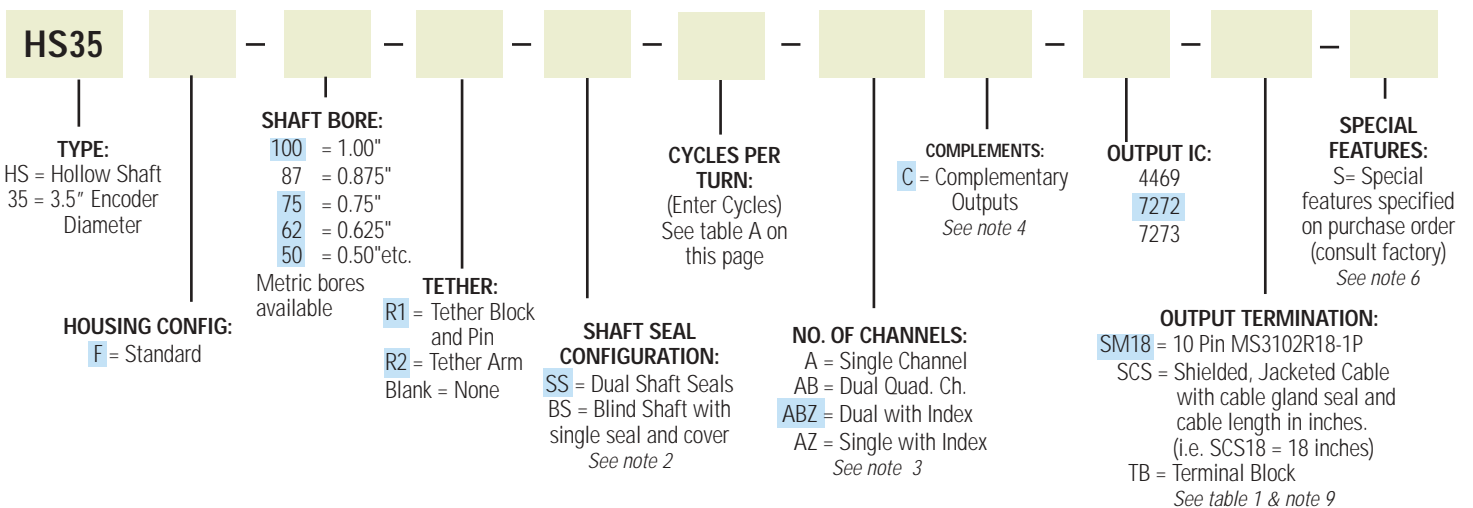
HS35 – – – – – – – –

TYPE:
HS = Hollow Shaft
35 = 3.5″ Encoder Diameter

HOUSING CONFIG:
F = Standard

SHAFT BORE:
100 = 1.00"
87 = 0.875"
75 = 0.75"
62 = 0.625"
50 = 0.50"etc.
Metric bores available

TETHER:
R1 = Tether Block and Pin
R2 = Tether Arm
Blank = None

SHAFT SEAL CONFIGURATION:
SS = Dual Shaft Seals
BS = Blind Shaft with single seal and cover
See note 2

CYCLES PER TURN:
(Enter Cycles)
See table A on this page

NO. OF CHANNELS:
A = Single Channel
AB = Dual Quad. Ch.
ABZ = Dual with Index
AZ = Single with Index
See note 3

COMPLEMENTS:
C = Complementary Outputs
See note 4

OUTPUT IC:
4469
7272
7273

OUTPUT TERMINATION:
SM18 = 10 Pin MS3102R18-1P
SCS = Shielded, Jacketed Cable with cable gland seal and cable length in inches. (i.e. SCS18 = 18 inches)
TB = Terminal Block
See table 1 & note 9

SPECIAL FEATURES:
S= Special features specified on purchase order (consult factory)
See note 6